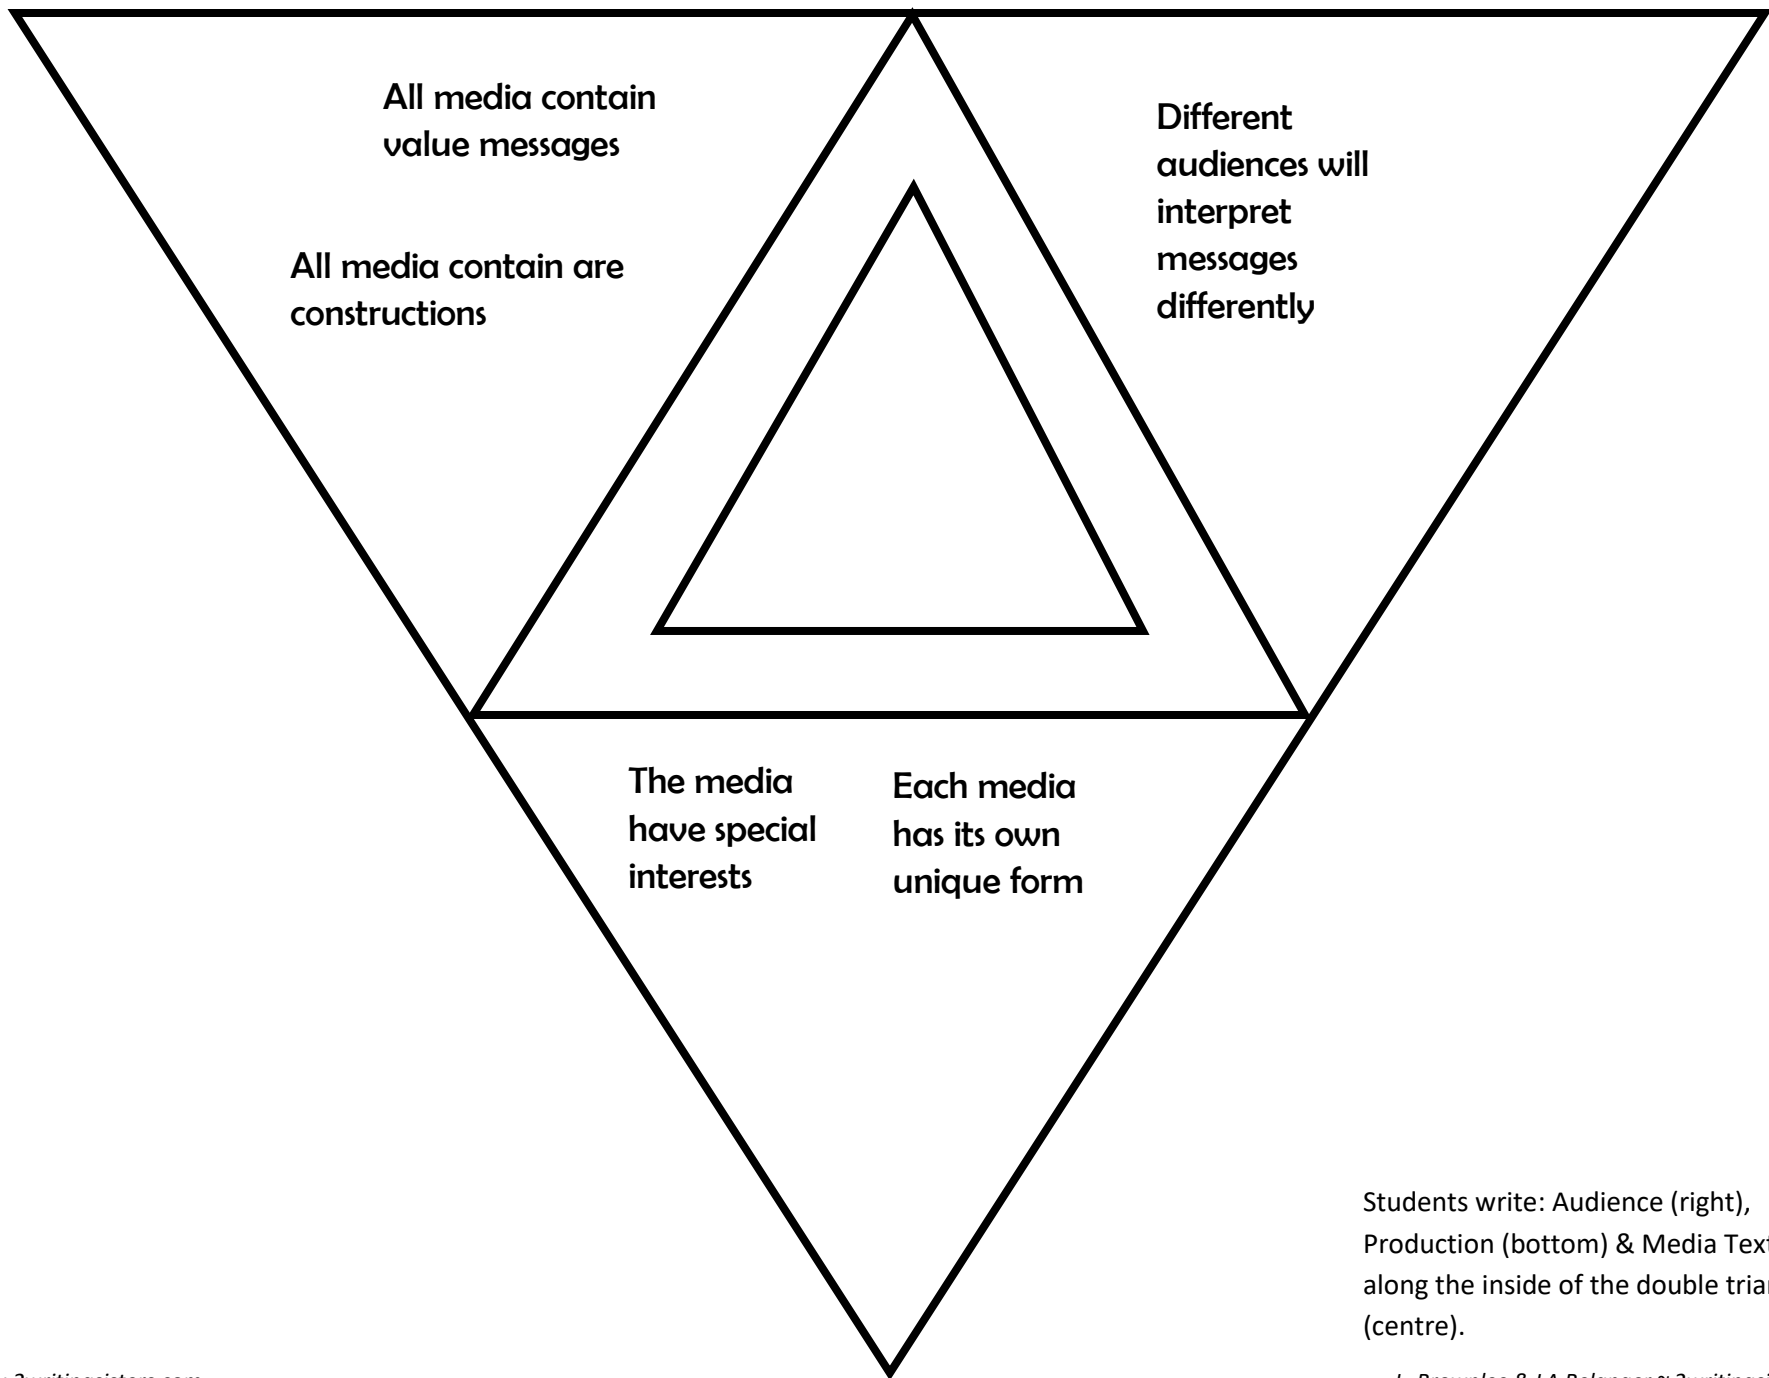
All media contain value messages

All media contain are constructions

Different audiences will interpret messages differently

The media have special interests

Each media has its own unique form

Students write: Audience (right), Production (bottom) & Media Tex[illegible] along the inside of the double tria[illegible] (centre).

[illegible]3writingsisters.com

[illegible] Brownlee & J.A. Belanger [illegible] 3writingsi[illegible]